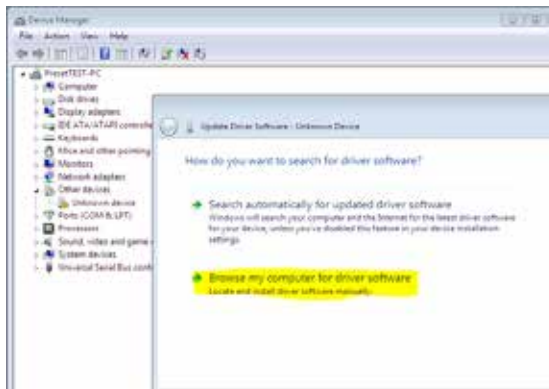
Device Manager

File Action View Help

PresetTEST-PC
Computer
Disk drives
Display adapters
IDE ATA/ATAPI controlle
Keyboards
Mice and other pointing
Monitors
Network adapters
Other devices
Unknown device
Ports (COM & LPT)
Processors
Sound, video and game
System devices
Universal Serial Bus cont

Update Driver Software - Unknown Device

How do you want to search for driver software?

Search automatically for updated driver software
Windows will search your computer and the Internet for the latest driver software for your device, unless you've disabled this feature in your device installation settings.

Browse my computer for driver software
Locate and install driver software manually.